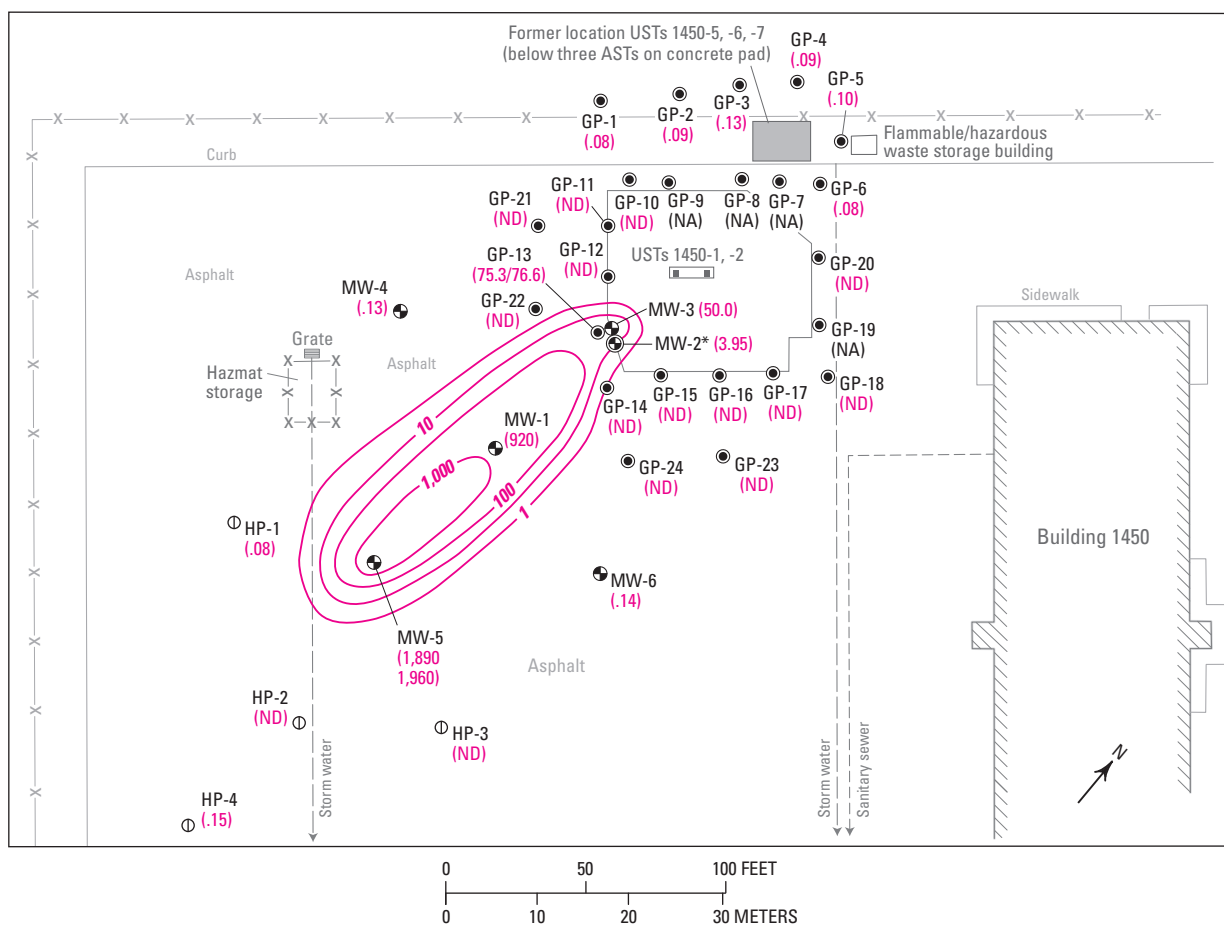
Former location USTs 1450-5, -6, -7
(below three ASTs on concrete pad)

GP-4
(.09)

GP-5
(.10)

GP-3
(.13)

GP-2
(.09)

GP-1
(.08)

Flammable/hazardous waste storage building

Curb

GP-11
(ND)

GP-10
(ND)

GP-9
(NA)

GP-8
(NA)

GP-7
(NA)

GP-6
(.08)

GP-21
(ND)

GP-12
(ND)

USTs 1450-1, -2

GP-20
(ND)

GP-13
(75.3/76.6)

Asphalt

MW-4
(.13)

GP-22
(ND)

MW-3 (50.0)

MW-2* (3.95)

Sidewalk

GP-19
(NA)

Grate

Hazmat storage

Asphalt

GP-15
(ND)

GP-16
(ND)

GP-17
(ND)

GP-18
(ND)

GP-14
(ND)

10

MW-1
(920)

1,000

100

1

GP-24
(ND)

GP-23
(ND)

HP-1
(.08)

Building 1450

MW-6
(.14)

MW-5
(1,890
1,960)

Asphalt

HP-2
(ND)

HP-3
(ND)

HP-4
(.15)

Storm water

Storm water

Sanitary sewer

N

0 50 100 FEET
0 10 20 30 METERS